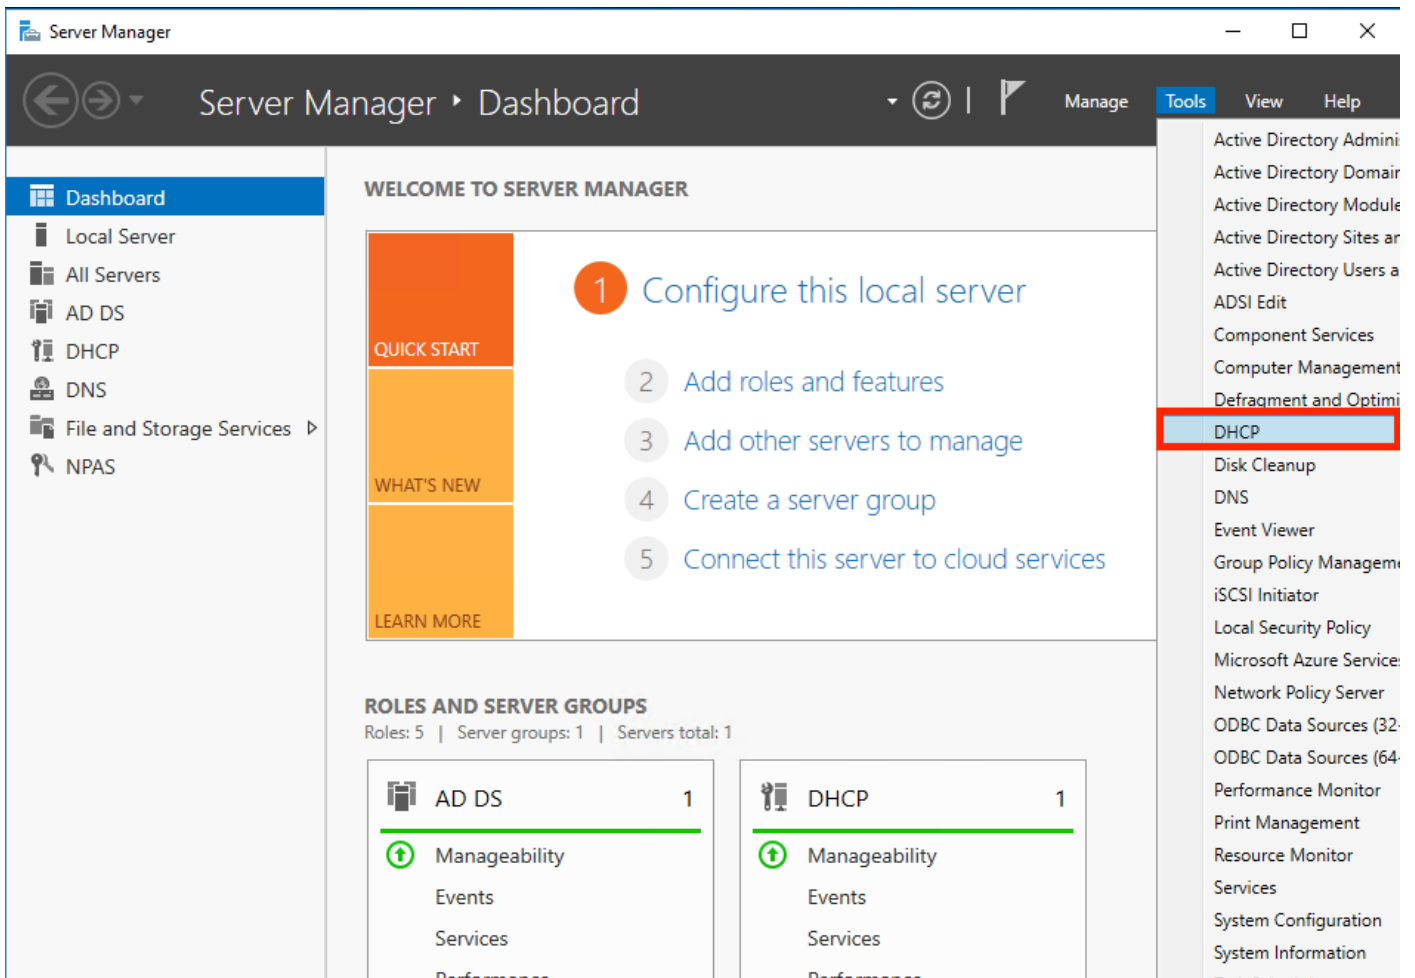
Server Manager

Server Manager ‣ Dashboard

Manage Tools View Help

Dashboard
Local Server
All Servers
AD DS
DHCP
DNS
File and Storage Services
NPAS

WELCOME TO SERVER MANAGER

QUICK START
WHAT'S NEW
LEARN MORE

1 Configure this local server
2 Add roles and features
3 Add other servers to manage
4 Create a server group
5 Connect this server to cloud services

ROLES AND SERVER GROUPS
Roles: 5 | Server groups: 1 | Servers total: 1

| AD DS | 1 |
|---|---|
| Manageability | |
| Events | |
| Services | |

| DHCP | 1 |
|---|---|
| Manageability | |
| Events | |
| Services | |

Active Directory Admini
Active Directory Domair
Active Directory Module
Active Directory Sites ar
Active Directory Users a
ADSI Edit
Component Services
Computer Management
Defragment and Optimi
DHCP
Disk Cleanup
DNS
Event Viewer
Group Policy Managem
iSCSI Initiator
Local Security Policy
Microsoft Azure Service
Network Policy Server
ODBC Data Sources (32-
ODBC Data Sources (64-
Performance Monitor
Print Management
Resource Monitor
Services
System Configuration
System Information